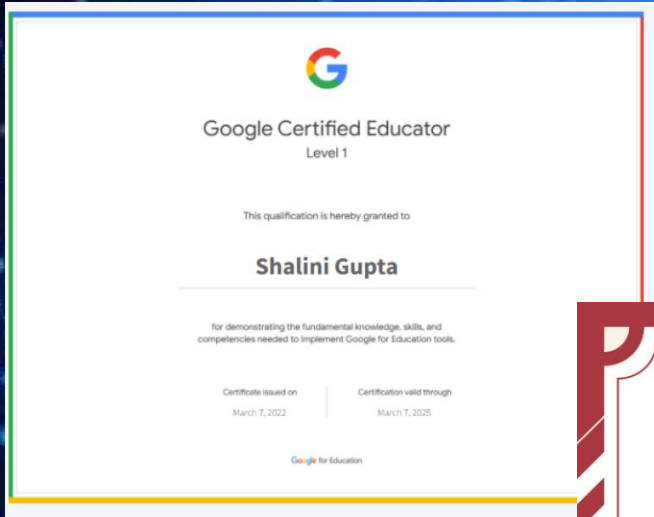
Google Certified Educator
Level 1

This qualification is hereby granted to

Shalini Gupta

for demonstrating the fundamental knowledge, skills, and competencies needed to implement Google for Education tools.

Certificate issued on
March 7, 2022

Certification valid through
March 7, 2025

Google for Education